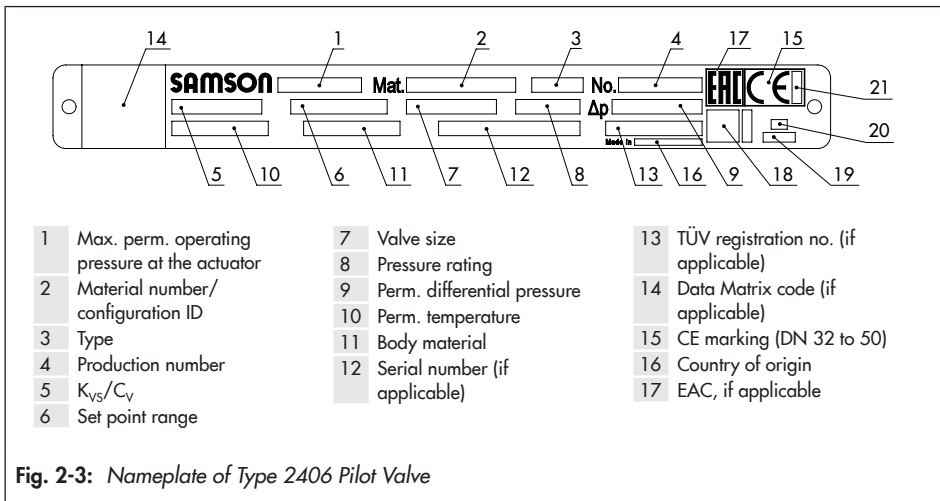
14 1 2 3 4 17 15

SAMSON Mat. No. EAC CE

$\Delta p$

Made in

21

20

5 10 6 11 7 12 8 13 16 9 18 19

| | | | | | |
|---|---|---|---|---|---|
| 1 | Max. perm. operating pressure at the actuator | 7 | Valve size | 13 | TÜV registration no. (if applicable) |
| 2 | Material number/ configuration ID | 8 | Pressure rating | 14 | Data Matrix code (if applicable) |
| 3 | Type | 9 | Perm. differential pressure | 15 | CE marking (DN 32 to 50) |
| 4 | Production number | 10 | Perm. temperature | 16 | Country of origin |
| 5 | $K_{VS}/C_V$ | 11 | Body material | 17 | EAC, if applicable |
| 6 | Set point range | 12 | Serial number (if applicable) | | |

Fig. 2-3: Nameplate of Type 2406 Pilot Valve